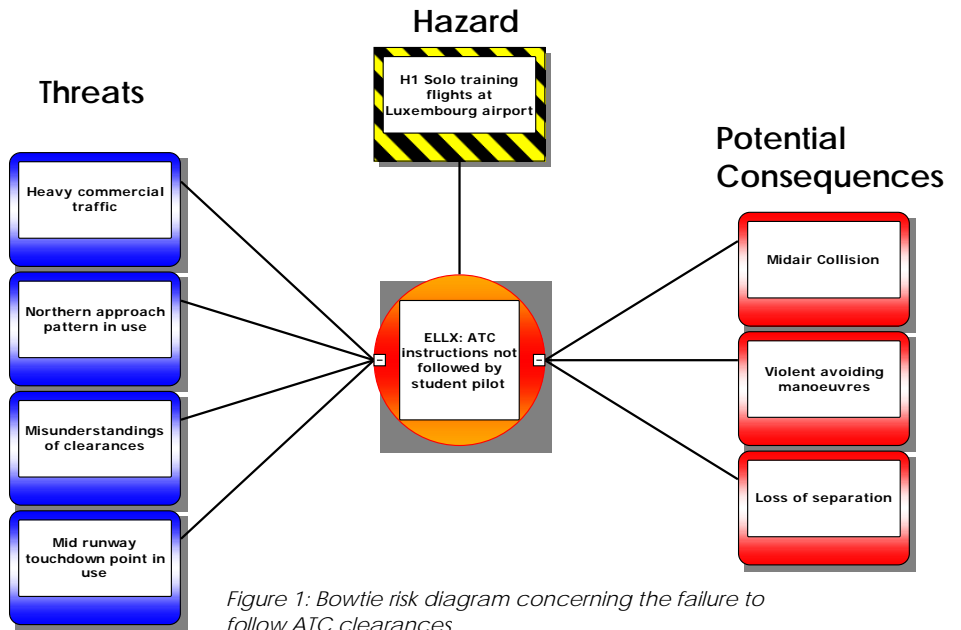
Hazard

H1 Solo training flights at Luxembourg airport

Threats

Heavy commercial traffic

Northern approach pattern in use

Misunderstandings of clearances

Mid runway touchdown point in use

ELLX: ATC instructions not followed by student pilot

Potential Consequences

Midair Collision

Violent avoiding manoeuvres

Loss of separation

Figure 1: Bowtie risk diagram concerning the failure to follow ATC clearances